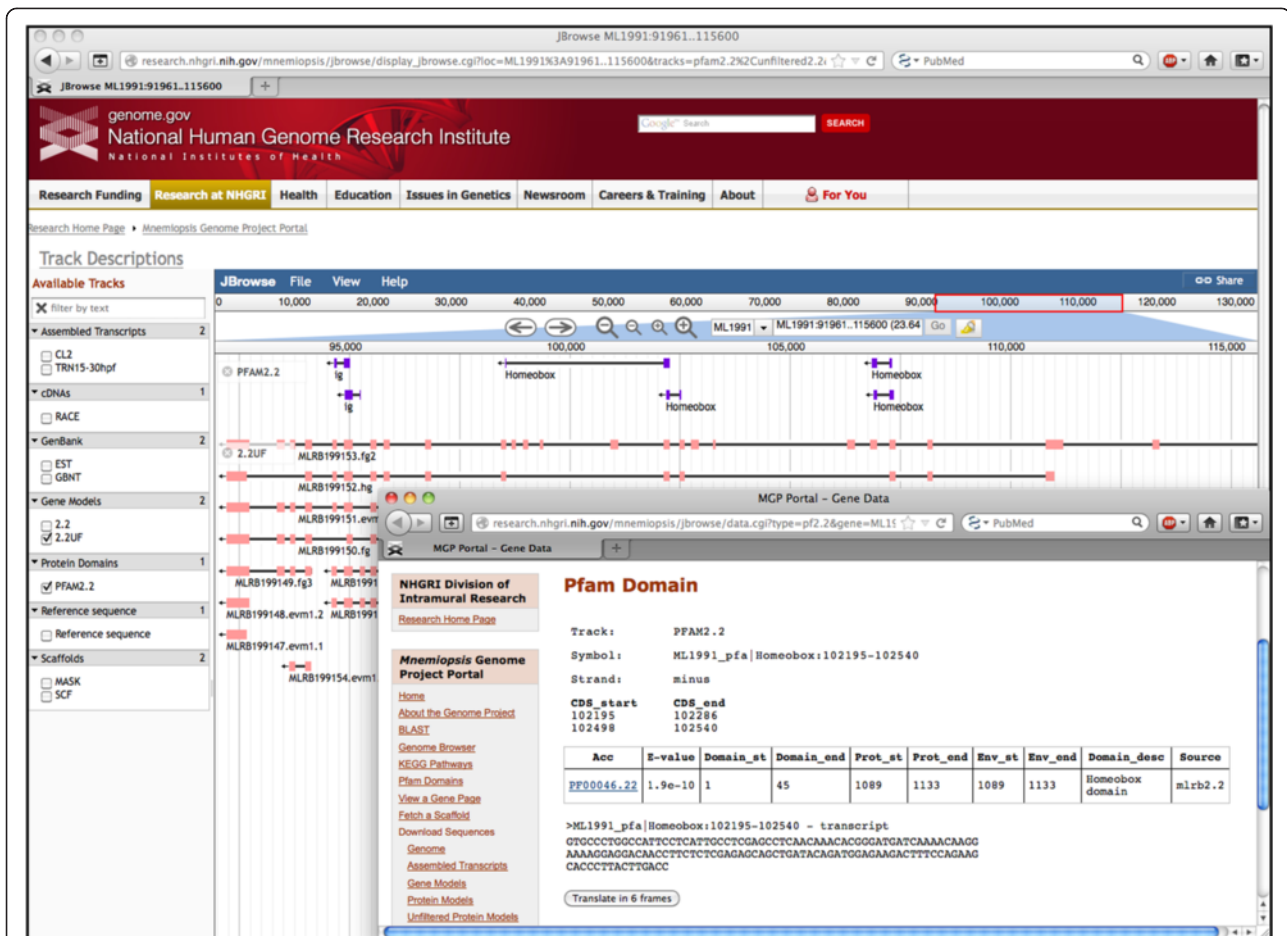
JBrowse ML1991:91961..115600

research.nhgri.nih.gov/mnemiopsis/jbrowse/display_jbrowse.cgi?loc=ML1991%3A91961..115600&tracks=pfam2.2%2Cunfiltered2.2

PubMed

JBrowse ML1991:91961..115600

genome.gov
National Human Genome Research Institute
National Institutes of Health

Google Search
SEARCH

Research Funding | Research at NHGRI | Health | Education | Issues in Genetics | Newsroom | Careers & Training | About | For You

Research Home Page ▸ Mnemiopsis Genome Project Portal

Track Descriptions

Available Tracks

filter by text

Assembled Transcripts 2
CL2
TRN15-30hpf

cDNAs 1
RACE

GenBank 2
EST
GBNT

Gene Models 2
2.2
2.2UF

Protein Domains 1
PFAM2.2

Reference sequence 1
Reference sequence

Scaffolds 2
MASK
SCF

JBrowse File View Help Share

0 10,000 20,000 30,000 40,000 50,000 60,000 70,000 80,000 90,000 100,000 110,000 120,000 130,000

ML1991 ML1991:91961..115600 (23.64 Go

95,000 100,000 105,000 110,000 115,000

PFAM2.2
Ig Homeobox Homeobox
Ig Homeobox Homeobox

2.2UF
MLRB199153.fg2
MLRB199152.hg
MLRB199151.evm
MLRB199150.fg
MLRB199149.fg3 MLRB1991
MLRB199148.evm1.2 MLRB1991
MLRB199147.evm1.1
MLRB199154.evm1

MGP Portal – Gene Data

research.nhgri.nih.gov/mnemiopsis/jbrowse/data.cgi?type=pf2.2&gene=ML19

PubMed

MGP Portal – Gene Data

NHGRI Division of Intramural Research
Research Home Page

Mnemiopsis Genome Project Portal
Home
About the Genome Project
BLAST
Genome Browser
KEGG Pathways
Pfam Domains
View a Gene Page
Fetch a Scaffold
Download Sequences
Genome
Assembled Transcripts
Gene Models
Protein Models
Unfiltered Protein Models

Pfam Domain

Track: PFAM2.2
Symbol: ML1991_pfa|Homeobox:102195-102540
Strand: minus

CDS_start CDS_end
102195 102286
102498 102540

| Acc | E-value | Domain_st | Domain_end | Prot_st | Prot_end | Env_st | Env_end | Domain_desc | Source |
|---|---|---|---|---|---|---|---|---|---|
| PF00046.22 | 1.9e-10 | 1 | 45 | 1089 | 1133 | 1089 | 1133 | Homeobox domain | mlrb2.2 |

>ML1991_pfa|Homeobox:102195-102540 - transcript
GTGCCCTGGCCATTCCTCATTGCCTCGAGCCTCAACAAACACGGGATGATCAAAACAAGG
AAAAGGAGGACAACCTTCTCTCGAGAGCAGCTGATACAGATGGAGAAGACTTTCCAGAAG
CACCCTTACTTGACC

Translate in 6 frames